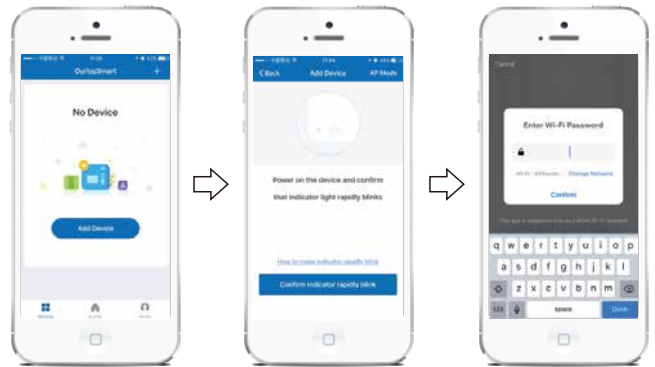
OurtopSmart
+

No Device

Add Device

Back
Add Device
AP Mode

Power on the device and confirm that indicator light rapidly blinks

How to make indicator rapidly blink

Confirm indicator rapidly blink

Cancel

Enter Wi-Fi Password

Change Network

Confirm

q w e r t y u i o p
a s d f g h j k l
z x c v b n m
123
space
Done